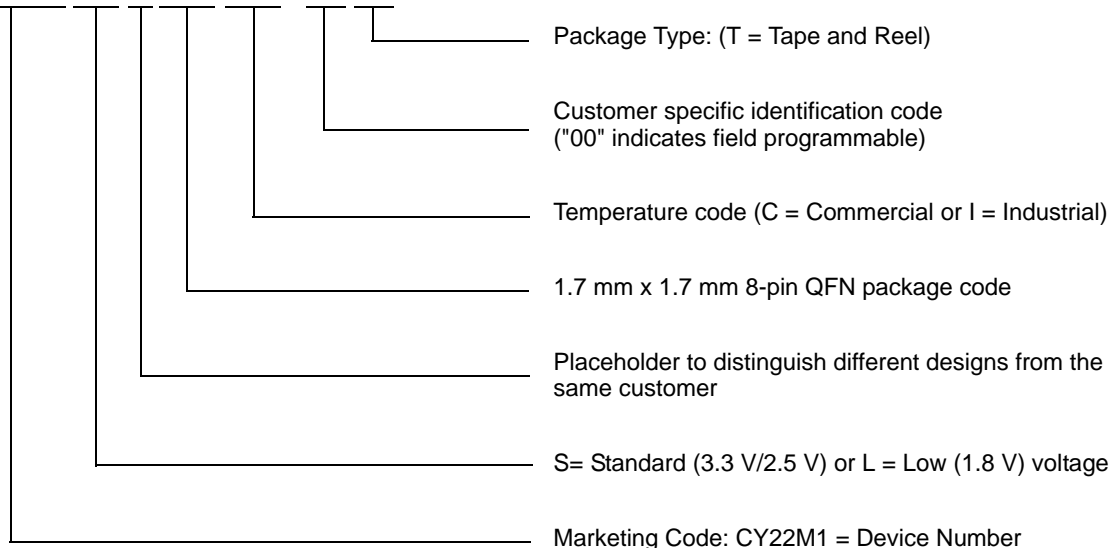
Package Type: (T = Tape and Reel)

Customer specific identification code ("00" indicates field programmable)

Temperature code (C = Commercial or I = Industrial)

1.7 mm x 1.7 mm 8-pin QFN package code

Placeholder to distinguish different designs from the same customer

S= Standard (3.3 V/2.5 V) or L = Low (1.8 V) voltage

Marketing Code: CY22M1 = Device Number